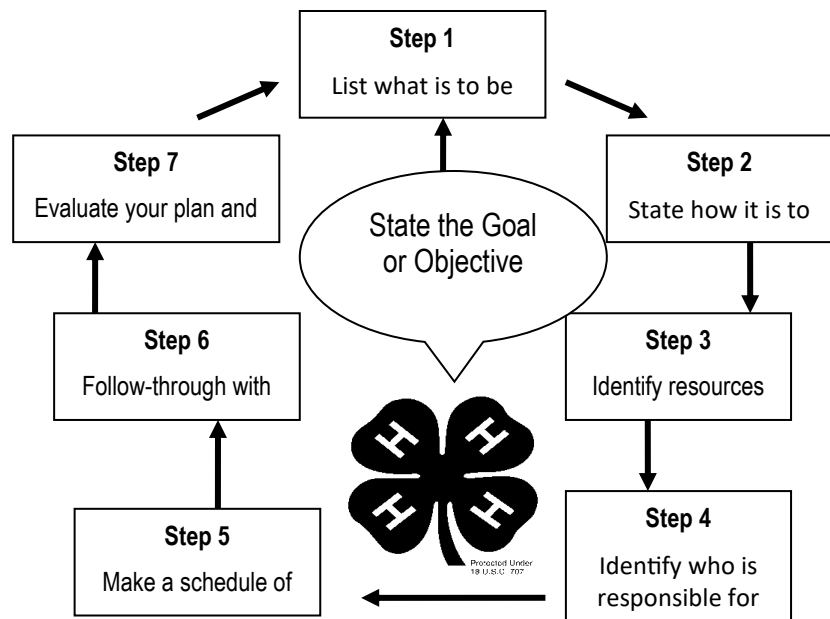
Step 1
List what is to be

Step 2
State how it is to

Step 3
Identify resources

Step 4
Identify who is responsible for

Step 5
Make a schedule of

Step 6
Follow-through with

Step 7
Evaluate your plan and

State the Goal or Objective

Protected Under 18 U.S.C. 707